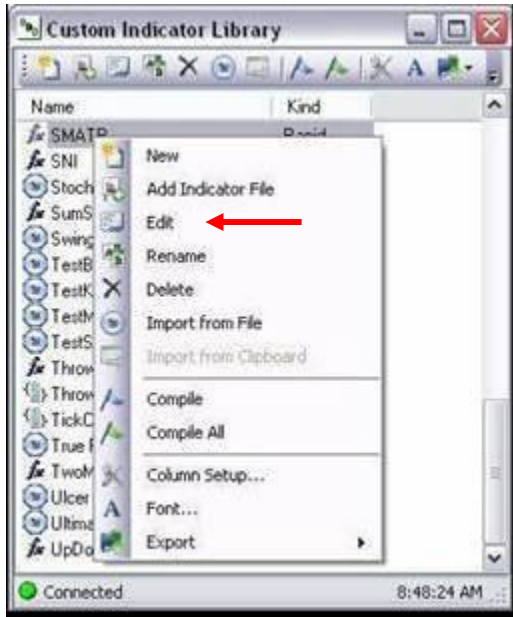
Custom Indicator Library

| Name | Kind |
|---|---|
| SMATR | Rapid |
| SNI | |
| Stoch | |
| SumS | |
| Swing | |
| TestB | |
| TestK | |
| TestM | |
| TestS | |
| Throw | |
| Throw | |
| TickC | |
| True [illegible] | |
| TwoM | |
| Ulcer | |
| Ultima | |
| UpDo | |

New
Add Indicator File
Edit
Rename
Delete
Import from File
Import from Clipboard
Compile
Compile All
Column Setup...
Font...
Export

Connected
8:48:24 AM